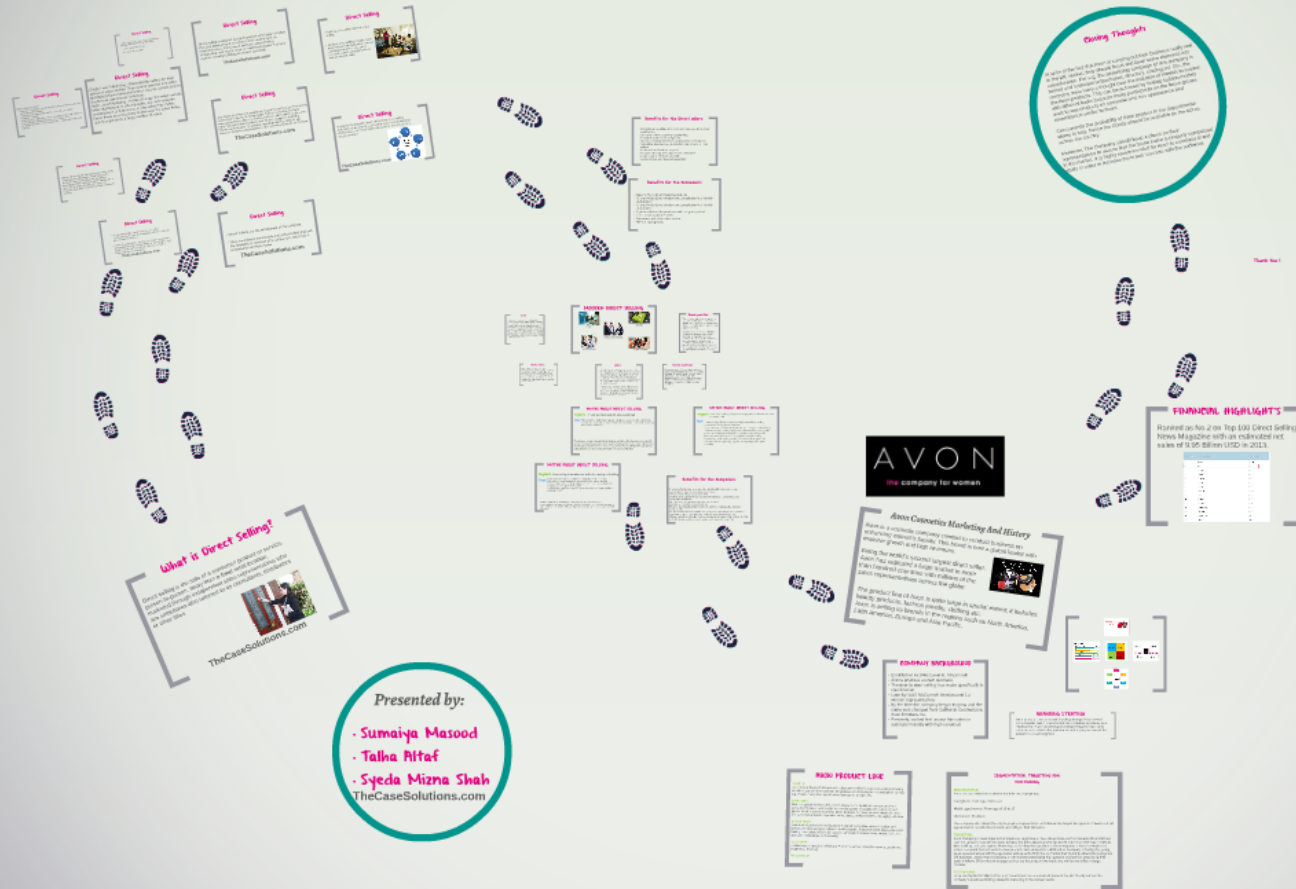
Direct Selling

Direct Selling

Direct Selling

Direct Selling

TheCaseSolutions.com

Direct Selling

TheCaseSolutions.com

Direct Selling

TheCaseSolutions.com

Direct Selling

Direct Selling

Direct Selling

TheCaseSolutions.com

Benefits for the Direct Sellers

Benefits for the Consumers

MODERN DIRECT SELLING

MYTHS ABOUT DIRECT SELLING

MYTHS ABOUT DIRECT SELLING

MYTHS ABOUT DIRECT SELLING

Benefits for the Companies

Closing Thoughts

Thank You!

FINANCIAL HIGHLIGHTS

Ranked as No.2 on Top 100 Direct Selling News Magazine with an estimated net sales of 9.95 Billion USD in 2013.

AVON

the company for women

Avon Cosmetics Marketing And History

COMPANY BACKGROUND

AVON PRODUCT LINE

What is Direct Selling?

TheCaseSolutions.com

Presented by:

- Sumaiya Masood

- Talha Altaf

- Syeda Mizna Shah

TheCaseSolutions.com